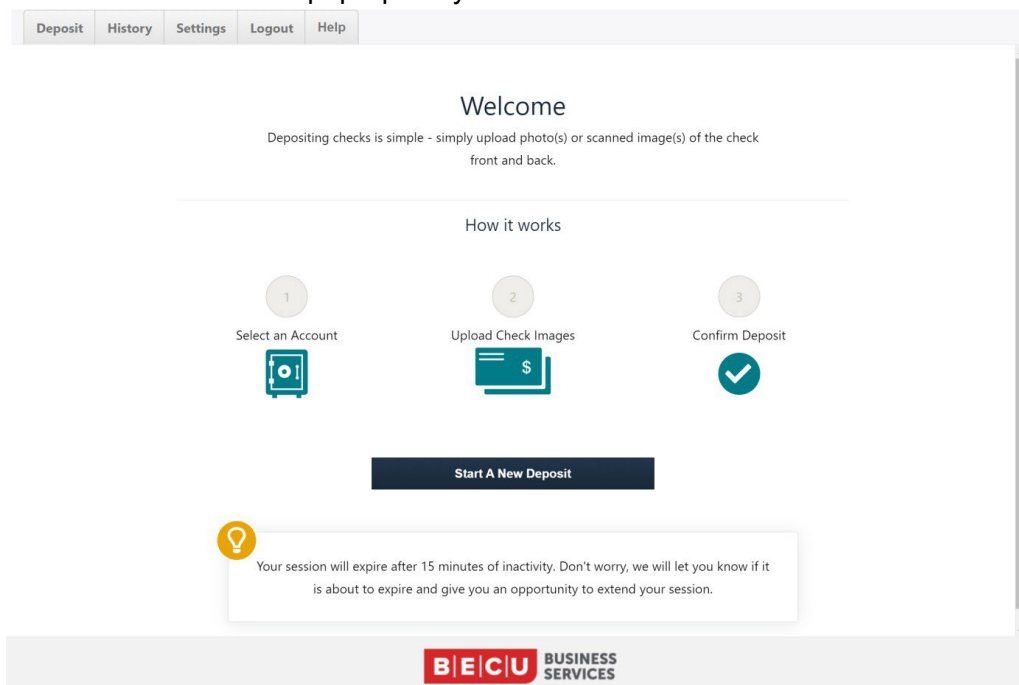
Deposit History Settings Logout Help

Welcome

Depositing checks is simple - simply upload photo(s) or scanned image(s) of the check front and back.

How it works

1
Select an Account

2
Upload Check Images

$

3
Confirm Deposit

Start A New Deposit

Your session will expire after 15 minutes of inactivity. Don't worry, we will let you know if it is about to expire and give you an opportunity to extend your session.

B|E|C|U BUSINESS SERVICES